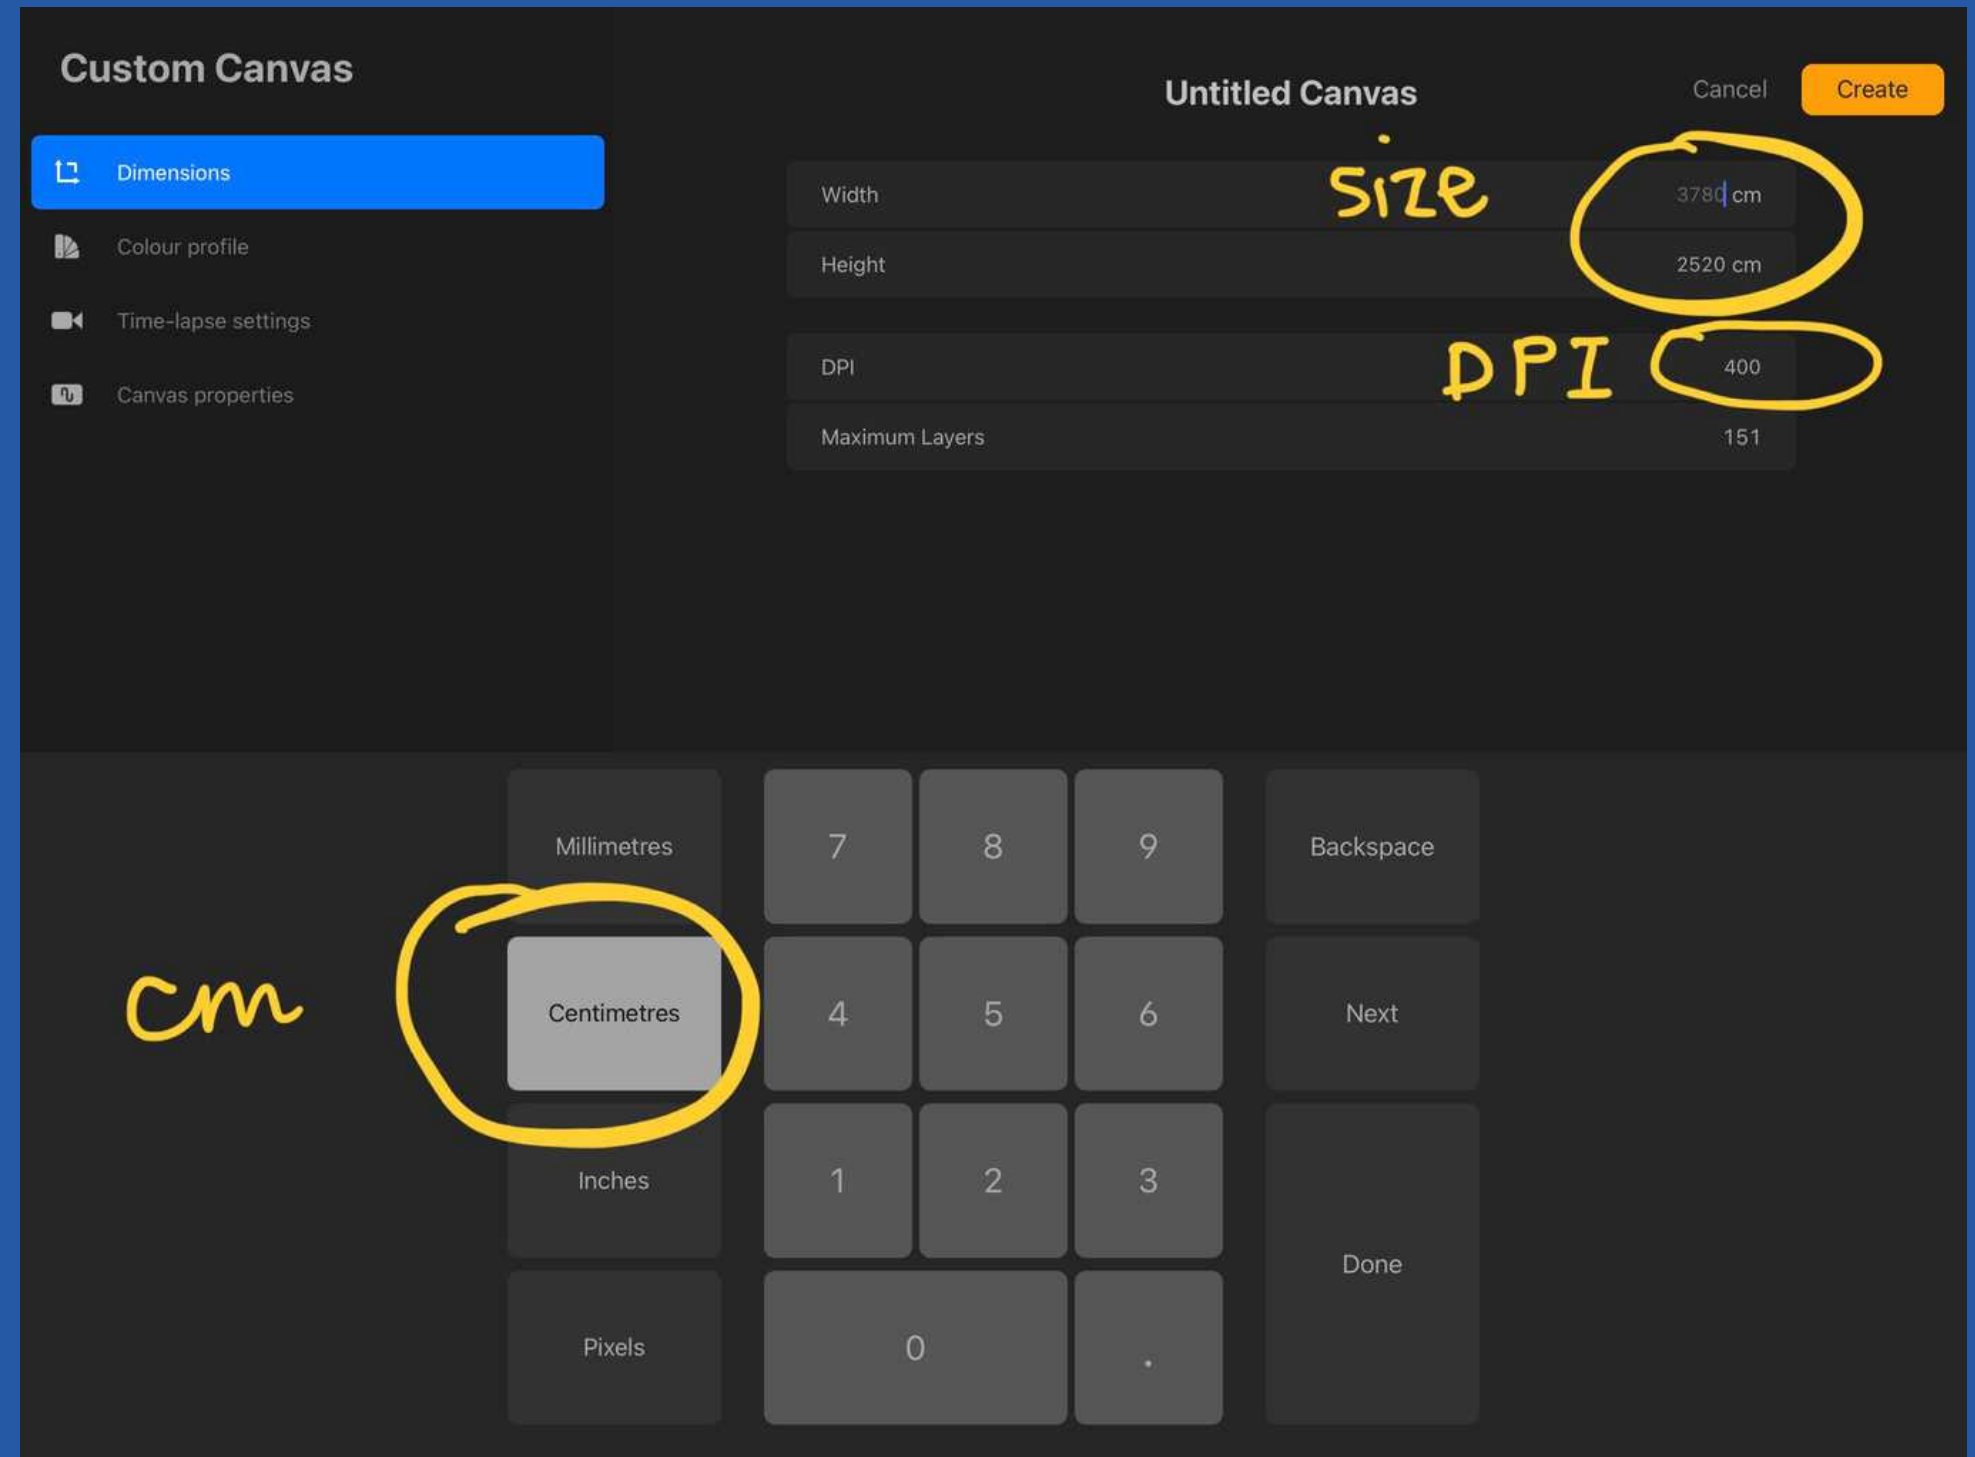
Custom Canvas

Dimensions

Colour profile

Time-lapse settings

Canvas properties

Untitled Canvas

Cancel

Create

Width size 3780 cm

Height 2520 cm

DPI DPI 400

Maximum Layers 151

cm

Millimetres

Centimetres

Inches

Pixels

7 8 9

4 5 6

1 2 3

0 .

Backspace

Next

Done